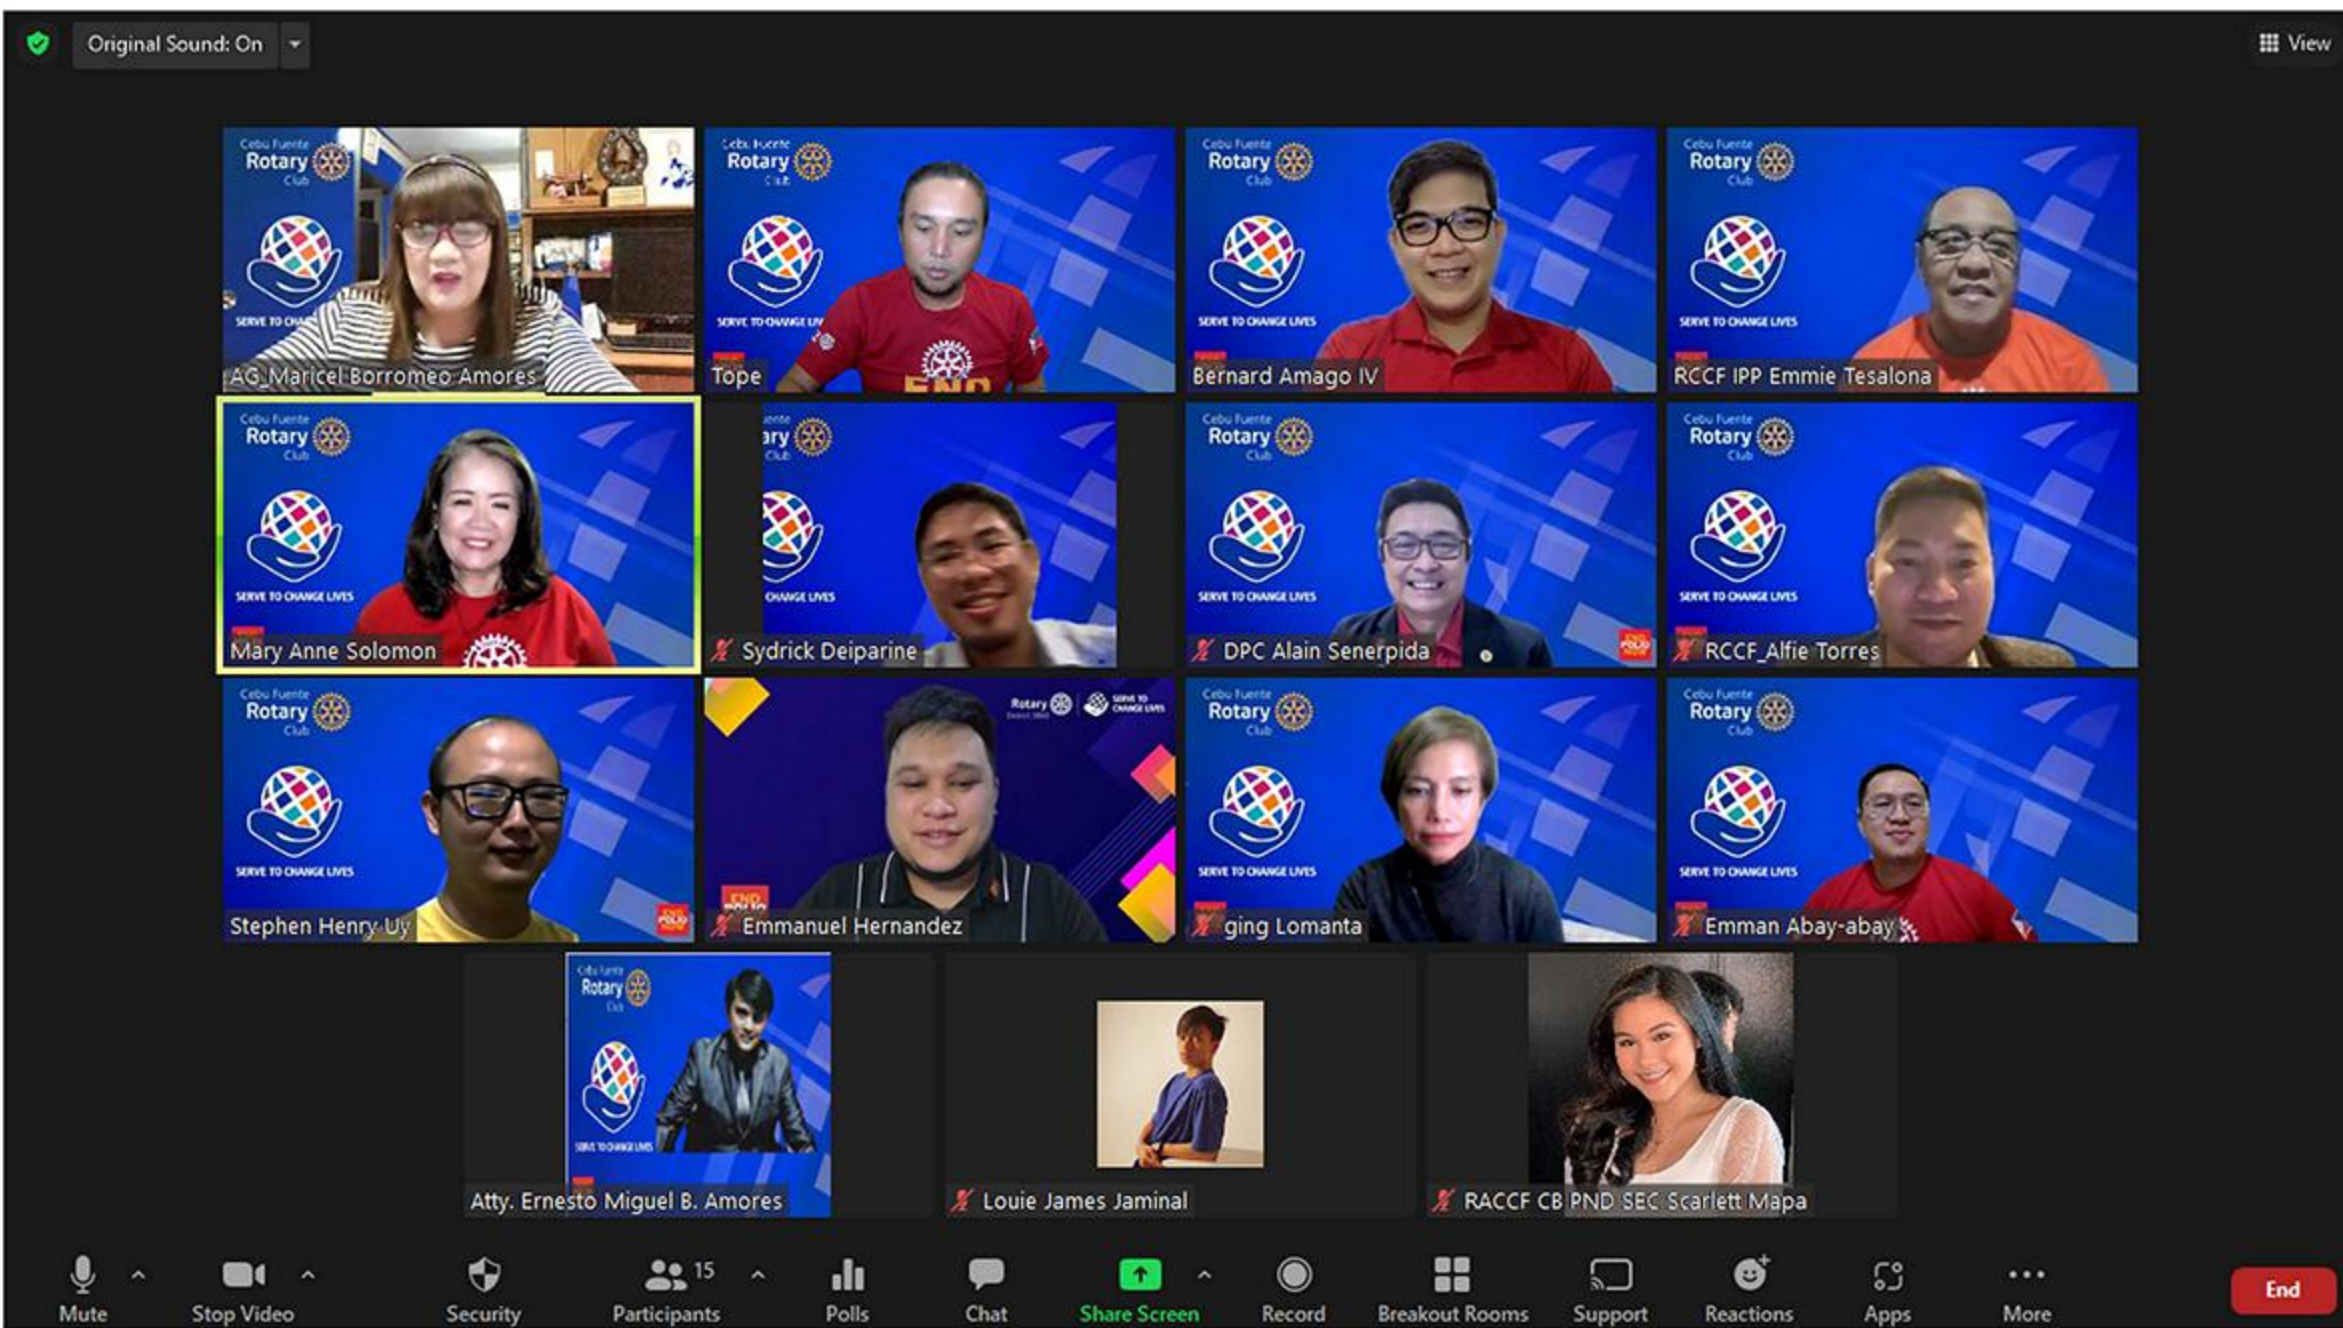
Original Sound: On

View

Cebu Fuente Rotary Club
SERVE TO CHANGE LIVES
AG_Maricel Borromeo Amores

Cebu Fuente Rotary Club
SERVE TO CHANGE LIVES
Tope

Cebu Fuente Rotary Club
SERVE TO CHANGE LIVES
Bernard Amago IV

Cebu Fuente Rotary Club
SERVE TO CHANGE LIVES
RCCF IPP Emmie Tesalona

Cebu Fuente Rotary Club
SERVE TO CHANGE LIVES
Mary Anne Solomon

ary Club
CHANGE LIVES
Sydrick Deiparine

Cebu Fuente Rotary Club
SERVE TO CHANGE LIVES
DPC Alain Senerpida

Cebu Fuente Rotary Club
SERVE TO CHANGE LIVES
RCCF_Alfie Torres

Cebu Fuente Rotary Club
SERVE TO CHANGE LIVES
Stephen Henry Uy

Rotary
SERVE TO CHANGE LIVES
Emmanuel Hernandez

Cebu Fuente Rotary Club
SERVE TO CHANGE LIVES
ging Lomanta

Cebu Fuente Rotary Club
SERVE TO CHANGE LIVES
Emman Abay-abay

Cebu Fuente Rotary Club
SERVE TO CHANGE LIVES
Atty. Ernesto Miguel B. Amores

Louie James Jaminal

RACCF CB PND SEC Scarlett Mapa

Mute
Stop Video
Security
15
Participants
Polls
Chat
Share Screen
Record
Breakout Rooms
Support
Reactions
Apps
More
End